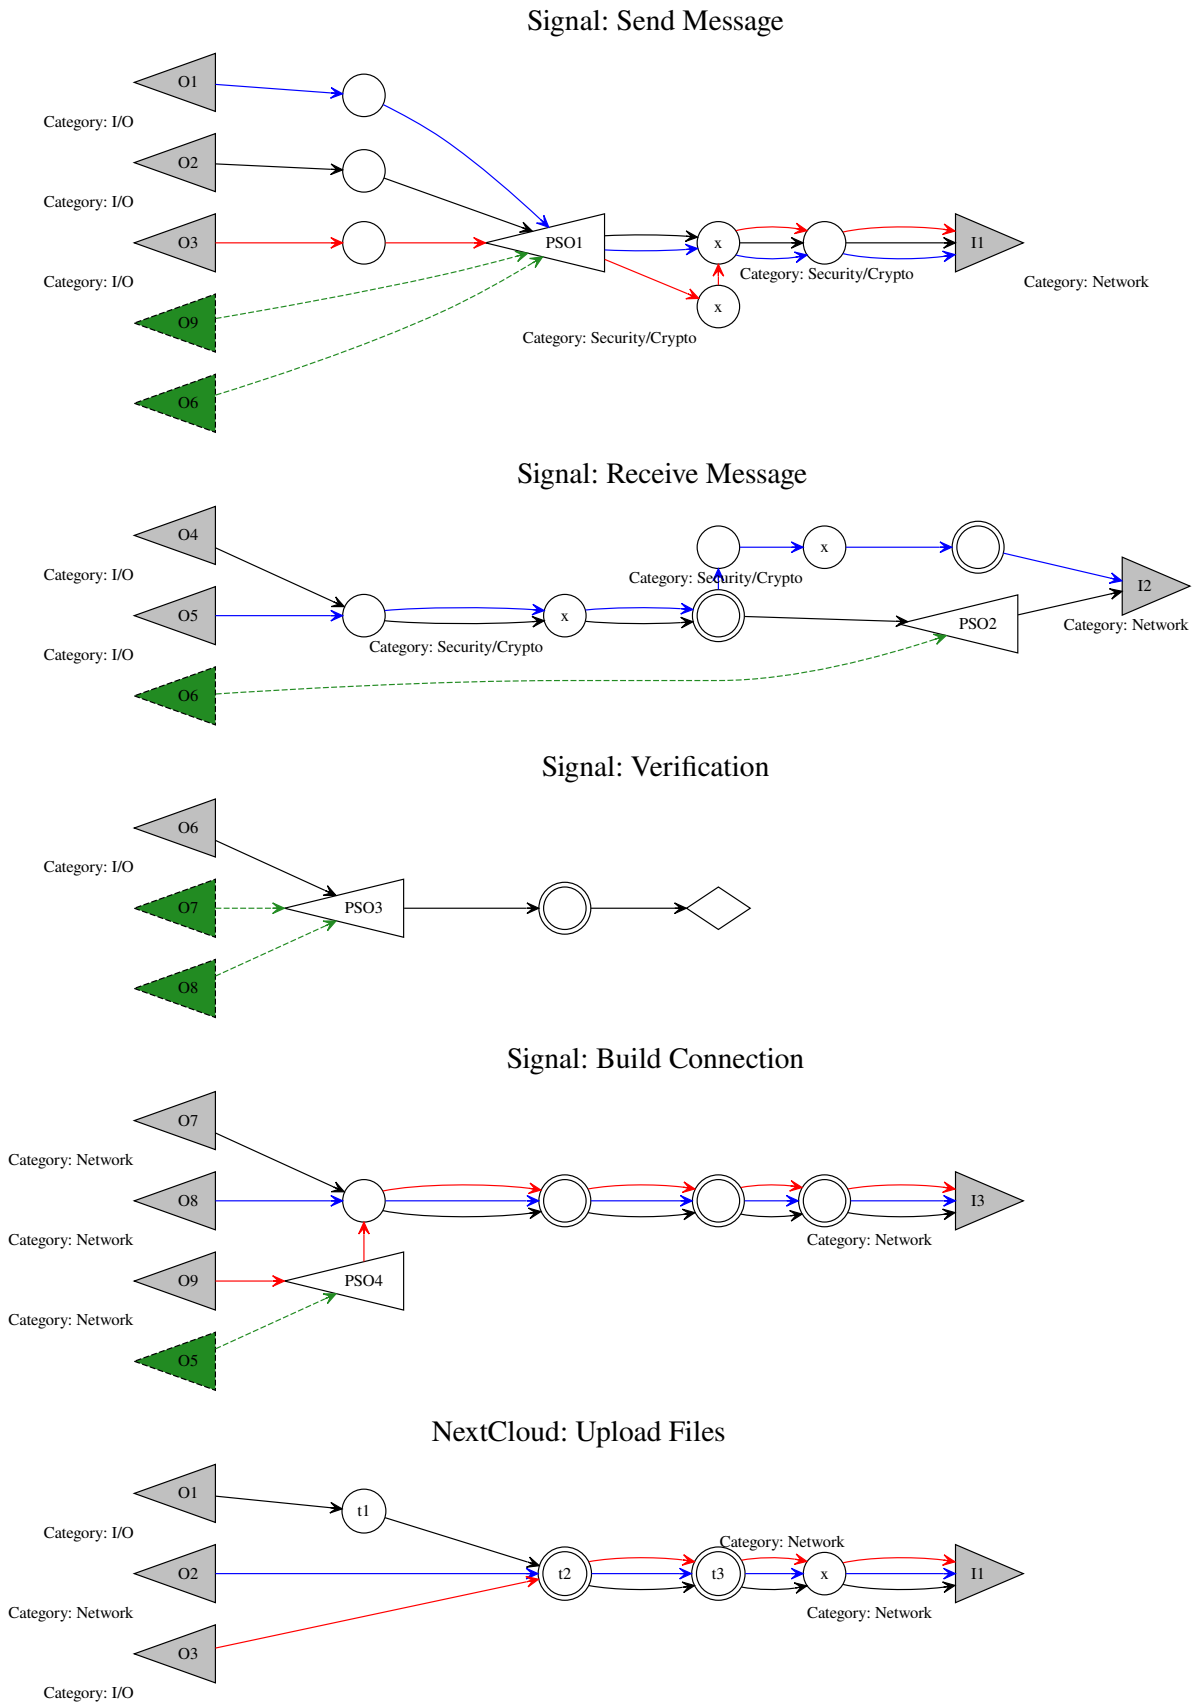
Signal: Send Message

O1
Category: I/O
O2
Category: I/O
O3
Category: I/O
O9
O6
PSO1
x
x
Category: Security/Crypto
Category: Security/Crypto
I1
Category: Network

Signal: Receive Message

O4
Category: I/O
O5
Category: I/O
O6
x
Category: Security/Crypto
x
Category: Security/Crypto
PSO2
I2
Category: Network

Signal: Verification

O6
Category: I/O
O7
O8
PSO3

Signal: Build Connection

O7
Category: Network
O8
Category: Network
O9
Category: Network
O5
PSO4
I3
Category: Network

NextCloud: Upload Files

O1
Category: I/O
t1
O2
Category: Network
O3
Category: I/O
t2
t3
Category: Network
x
Category: Network
I1